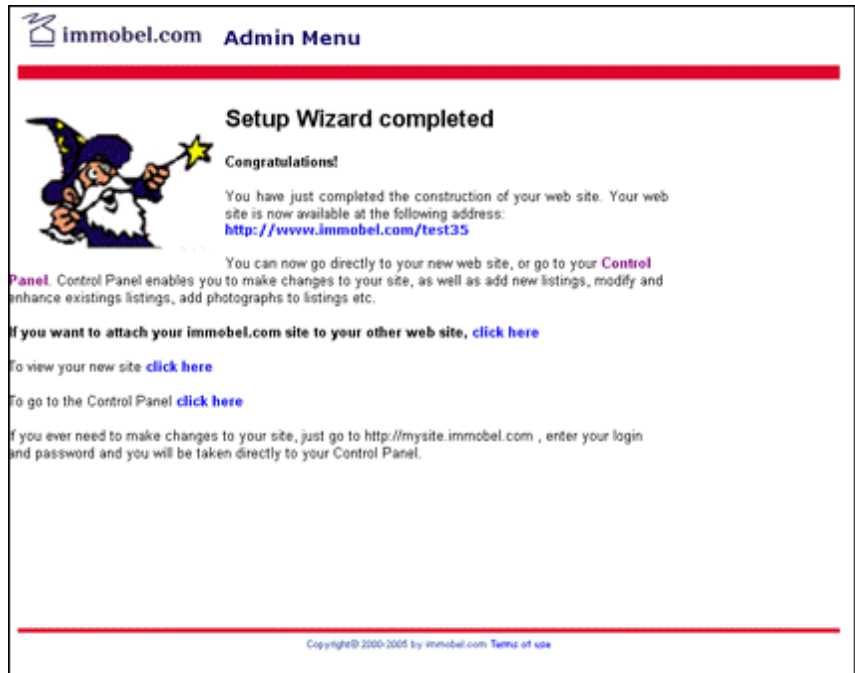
immobel.com Admin Menu

Setup Wizard completed

Congratulations!

You have just completed the construction of your web site. Your web site is now available at the following address: http://www.immobel.com/test35

You can now go directly to your new web site, or go to your Control Panel. Control Panel enables you to make changes to your site, as well as add new listings, modify and enhance existings listings, add photographs to listings etc.

If you want to attach your immobel.com site to your other web site, click here

To view your new site click here

To go to the Control Panel click here

If you ever need to make changes to your site, just go to http://mysite.immobel.com , enter your login and password and you will be taken directly to your Control Panel.

Copyright© 2000-2005 by immobel.com Terms of use